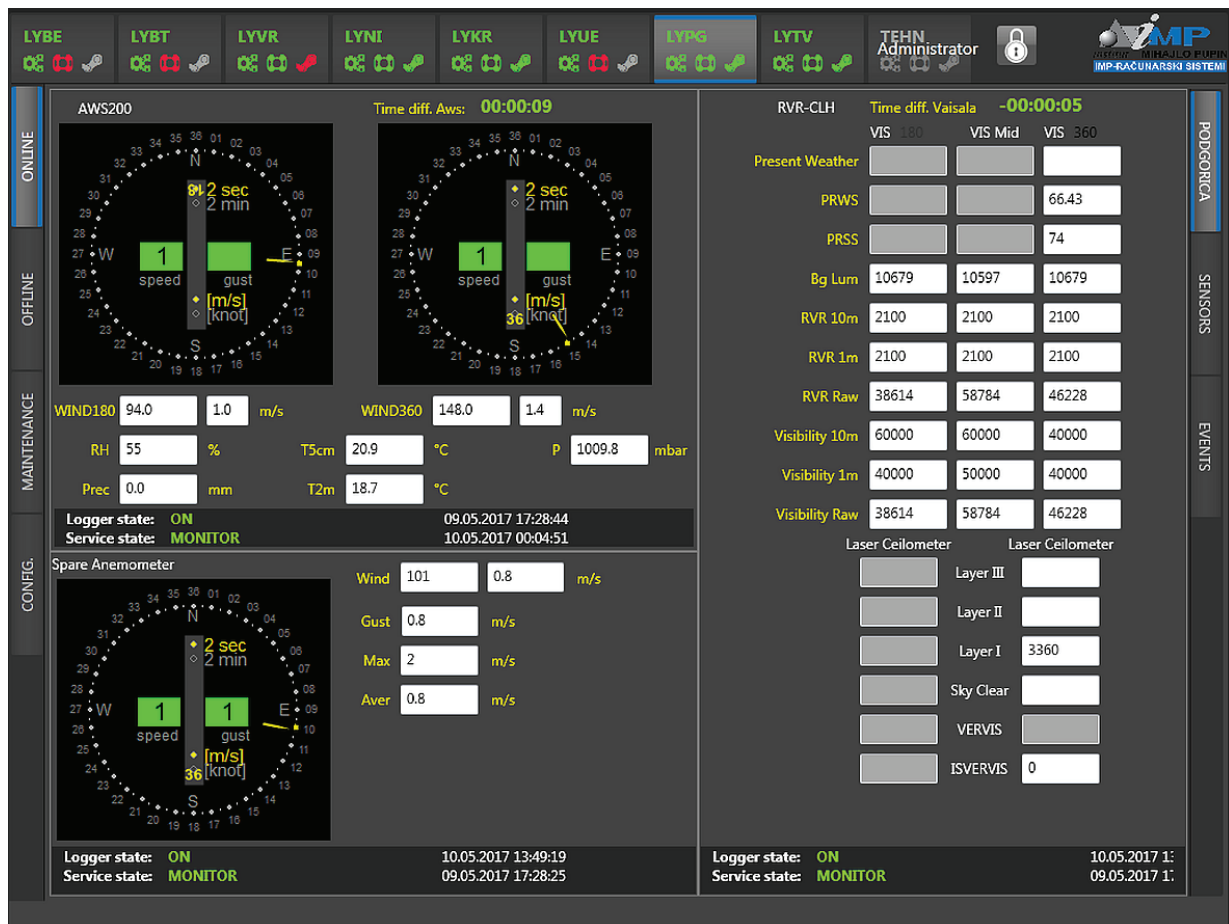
LYBE LYBT LYVR LYNI LYKR LYUE LYPG LYTV TEHN Administrator

IMP MIHAJLO PUPIN IMP-RAČUNARSKI SISTEMI

ONLINE
OFFLINE
MAINTENANCE
CONFIG.

AWS200 Time diff. Aws: 00:00:09

N S E W
2 sec
2 min
speed gust
[m/s]
[knot]
1
81

2 sec
2 min
1
speed gust
[m/s]
[knot]
36

WIND180 94.0 1.0 m/s WIND360 148.0 1.4 m/s
RH 55 % T5cm 20.9 °C P 1009.8 mbar
Prec 0.0 mm T2m 18.7 °C

Logger state: ON 09.05.2017 17:28:44
Service state: MONITOR 10.05.2017 00:04:51

Spare Anemometer
2 sec
2 min
1 1
speed gust
[m/s]
[knot]
36

Wind 101 0.8 m/s
Gust 0.8 m/s
Max 2 m/s
Aver 0.8 m/s

Logger state: ON 10.05.2017 13:49:19
Service state: MONITOR 09.05.2017 17:28:25

RVR-CLH Time diff. Vaisala -00:00:05

| | VIS 180 | VIS Mid | VIS 360 |
|---|---|---|---|
| Present Weather | | | |
| PRWS | | | 66.43 |
| PRSS | | | 74 |
| Bg Lum | 10679 | 10597 | 10679 |
| RVR 10m | 2100 | 2100 | 2100 |
| RVR 1m | 2100 | 2100 | 2100 |
| RVR Raw | 38614 | 58784 | 46228 |
| Visibility 10m | 60000 | 60000 | 40000 |
| Visibility 1m | 40000 | 50000 | 40000 |
| Visibility Raw | 38614 | 58784 | 46228 |

Laser Ceilometer Laser Ceilometer

| | | |
|---|---|---|
| | Layer III | |
| | Layer II | |
| | Layer I | 3360 |
| | Sky Clear | |
| | VERVIS | |
| | ISVERVIS | 0 |

Logger state: ON 10.05.2017 1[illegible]
Service state: MONITOR 09.05.2017 1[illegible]

PODGORICA
SENSORS
EVENTS